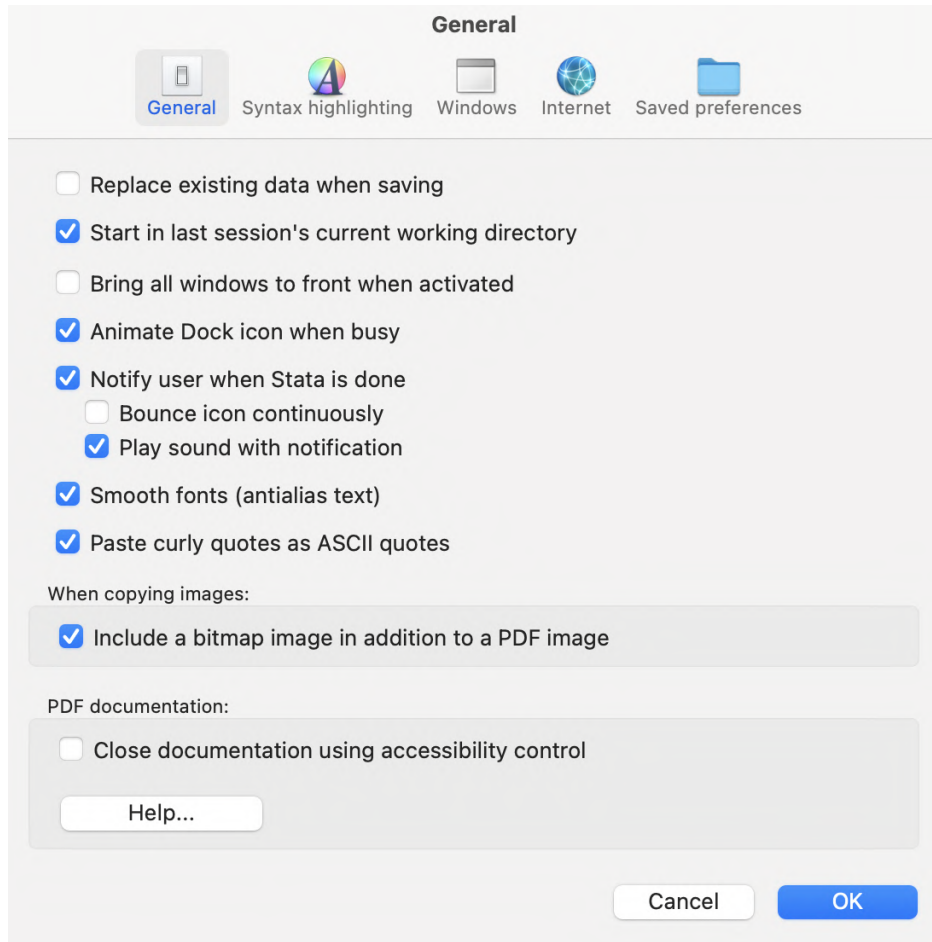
General

General Syntax highlighting Windows Internet Saved preferences

Replace existing data when saving

Start in last session's current working directory

Bring all windows to front when activated

Animate Dock icon when busy

Notify user when Stata is done

Bounce icon continuously

Play sound with notification

Smooth fonts (antialias text)

Paste curly quotes as ASCII quotes

When copying images:

Include a bitmap image in addition to a PDF image

PDF documentation:

Close documentation using accessibility control

Help...

Cancel

OK